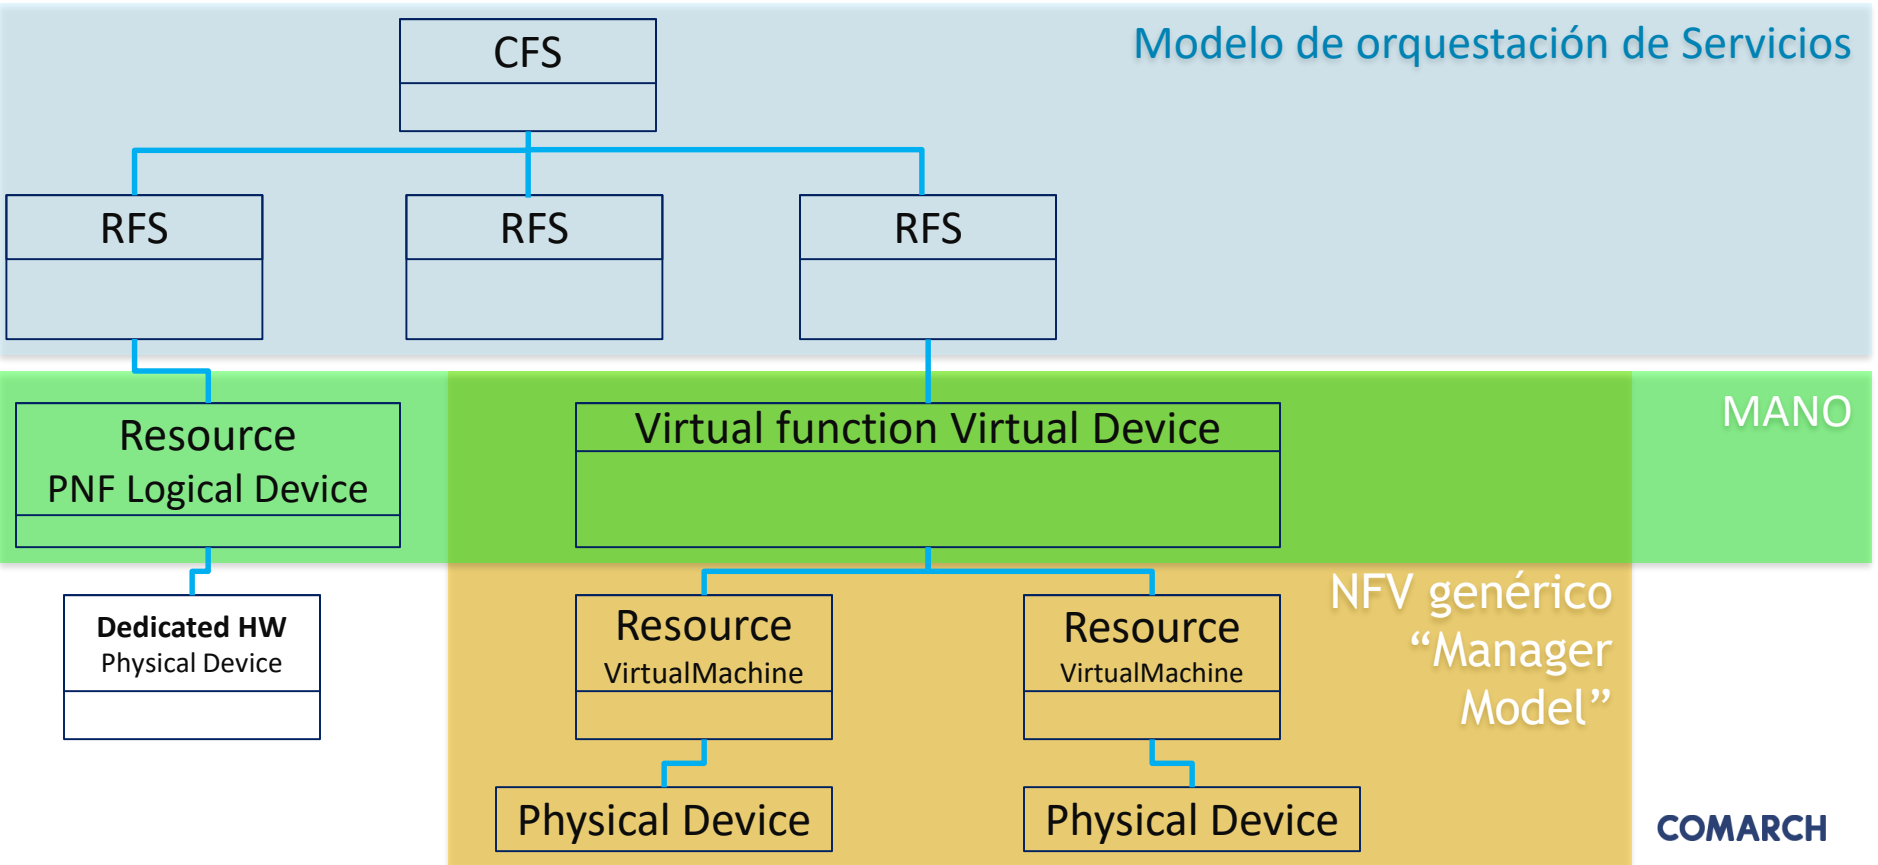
CFS

Modelo de orquestación de Servicios

RFS

RFS

RFS

MANO

Resource
PNF Logical Device

Virtual function Virtual Device

Dedicated HW
Physical Device

Resource
VirtualMachine

Resource
VirtualMachine

NFV genérico
“Manager
Model”

Physical Device

Physical Device

COMARCH